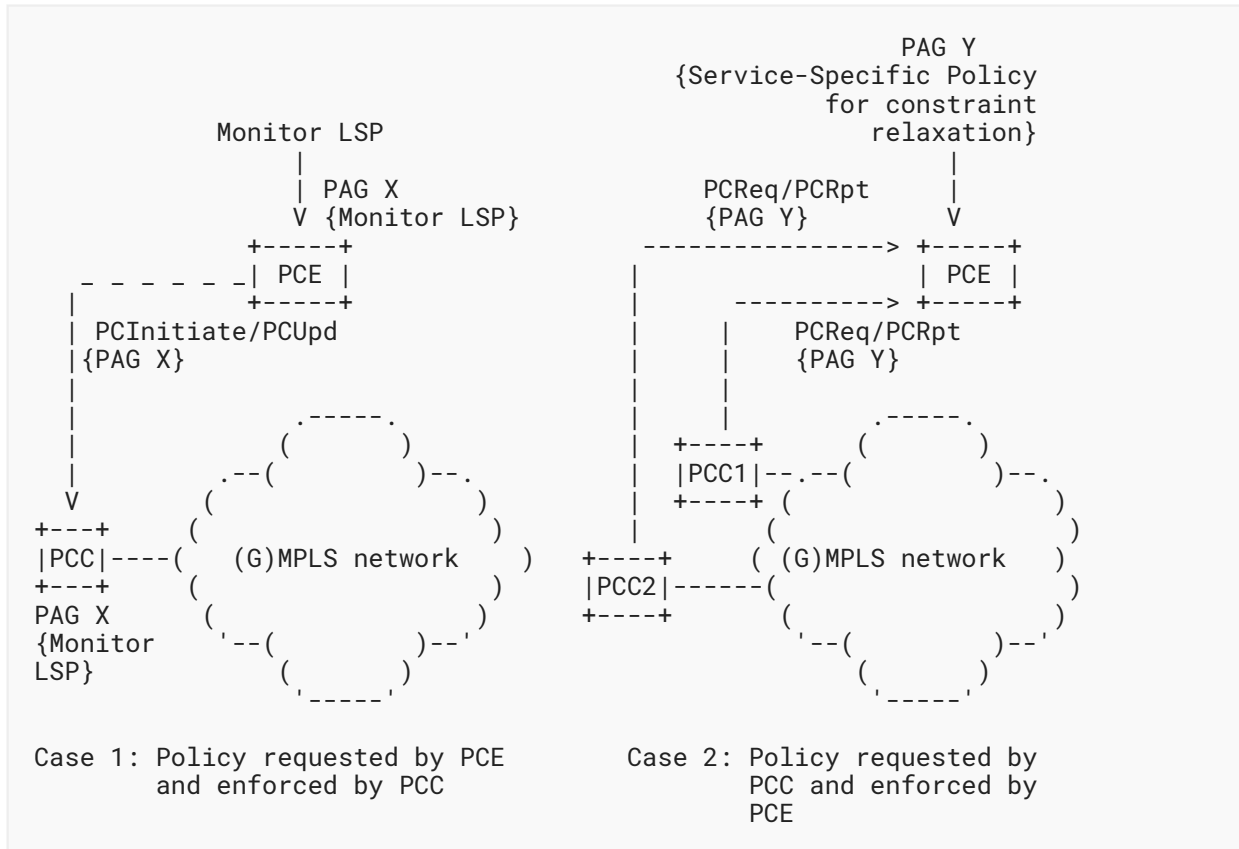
PAG Y
{Service-Specific Policy for constraint relaxation}

Monitor LSP

PAG X
{Monitor LSP}

PCReq/PCRpt
{PAG Y}

PCE

PCE

PCInitiate/PCUpd
{PAG X}

PCReq/PCRpt
{PAG Y}

PCC1

PCC

(G)MPLS network

PCC2

(G)MPLS network

PAG X
{Monitor LSP}

Case 1: Policy requested by PCE and enforced by PCC

Case 2: Policy requested by PCC and enforced by PCE